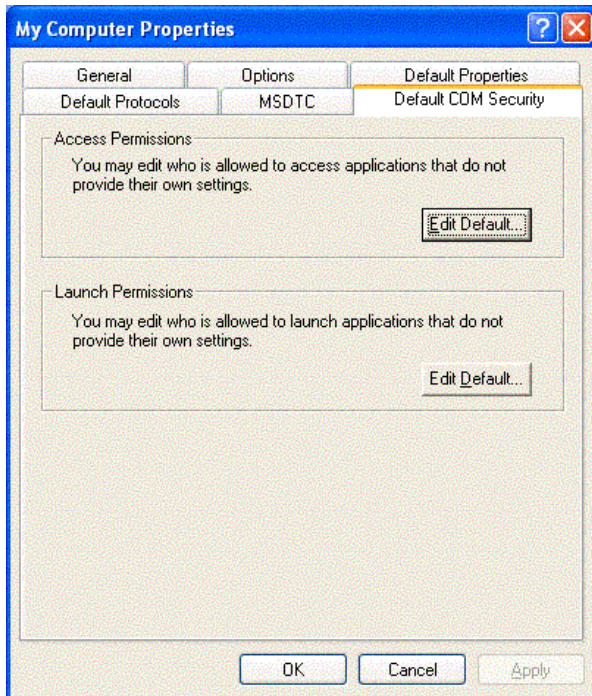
My Computer Properties

General
Options
Default Properties
Default Protocols
MSDTC
Default COM Security

Access Permissions

You may edit who is allowed to access applications that do not provide their own settings.

Edit Default...

Launch Permissions

You may edit who is allowed to launch applications that do not provide their own settings.

Edit Default...

OK
Cancel
Apply